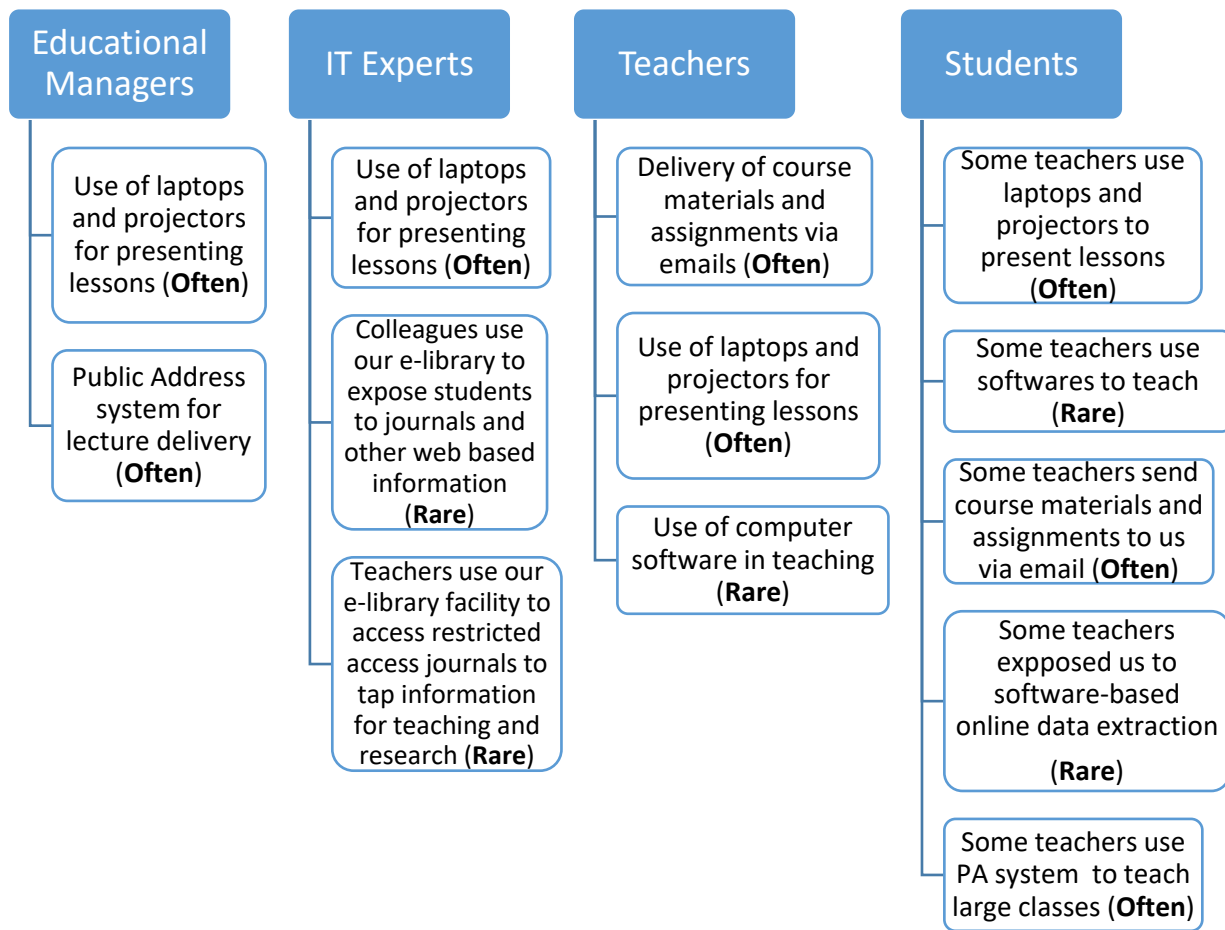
Educational Managers

Use of laptops and projectors for presenting lessons (**Often**)

Public Address system for lecture delivery (**Often**)

IT Experts

Use of laptops and projectors for presenting lessons (**Often**)

Colleagues use our e-library to expose students to journals and other web based information (**Rare**)

Teachers use our e-library facility to access restricted access journals to tap information for teaching and research (**Rare**)

Teachers

Delivery of course materials and assignments via emails (**Often**)

Use of laptops and projectors for presenting lessons (**Often**)

Use of computer software in teaching (**Rare**)

Students

Some teachers use laptops and projectors to present lessons (**Often**)

Some teachers use softwares to teach (**Rare**)

Some teachers send course materials and assignments to us via email (**Often**)

Some teachers expposed us to software-based online data extraction (**Rare**)

Some teachers use PA system to teach large classes (**Often**)